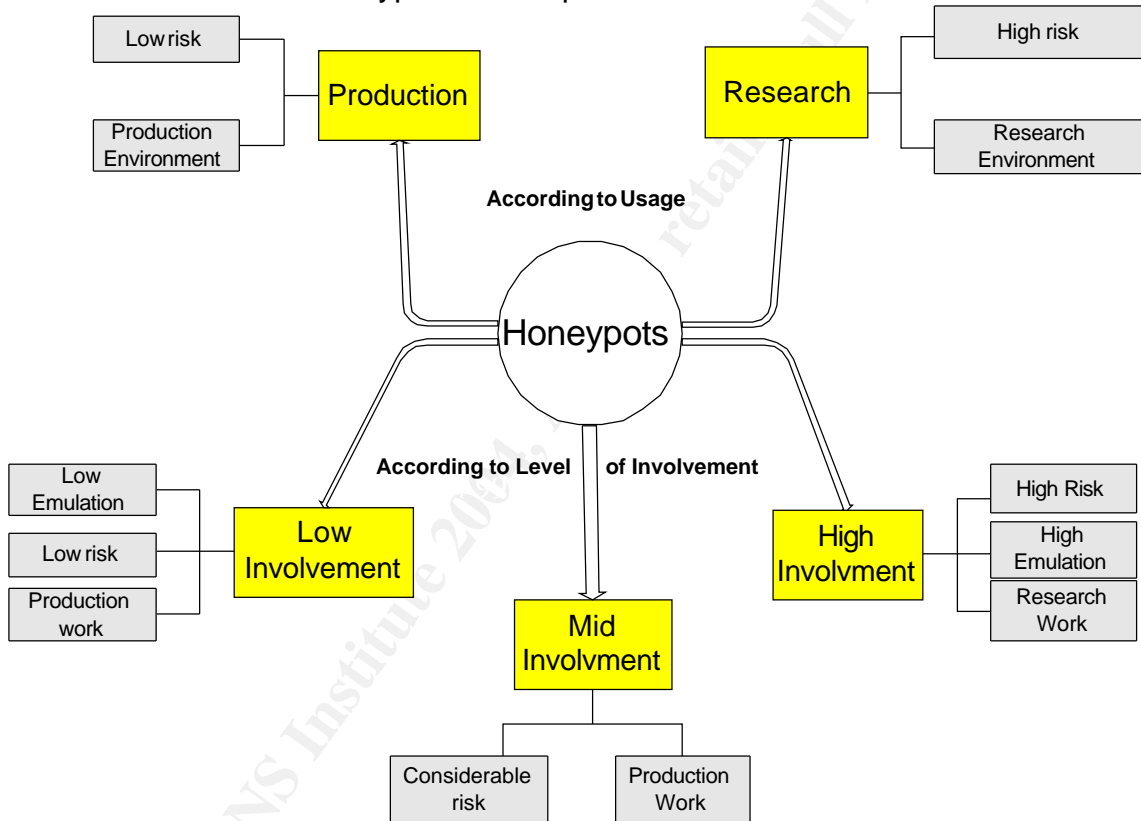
Low risk

Production Environment

Production

Research

High risk

Research Environment

According to Usage

Honeypots

According to Level of Involvement

Low Emulation

Low risk

Production work

Low Involvement

Mid Involvment

High Involvment

High Risk

High Emulation

Research Work

Considerable risk

Production Work